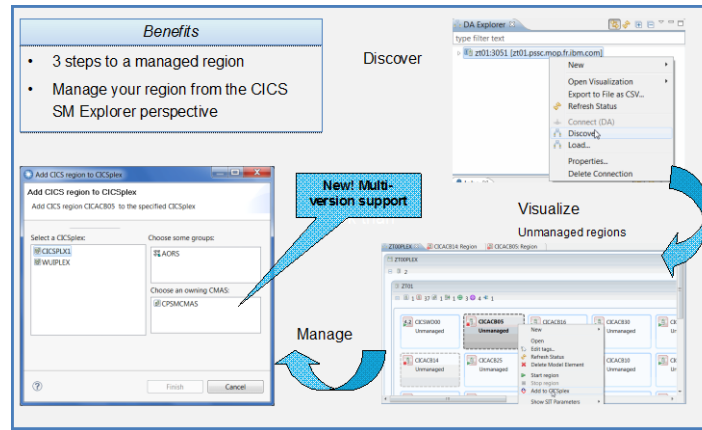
Benefits

• 3 steps to a managed region

• Manage your region from the CICS SM Explorer perspective

Discover

DA Explorer

type filter text

zt01:3051 [zt01.pssc.mop.fr.ibm.com]

New

Open Visualization

Export to File as CSV...

Refresh Status

Connect (DA)

Discover

Load...

Properties...

Delete Connection

Add CICS region to CICSplex

Add CICS region to CICSplex

Add CICS region CICAC805 to the specified CICSplex

Select a CICSplex:

CICSPLX1

WUIPLEX

Choose some groups:

AORS

Choose an owning CMAS:

CPSMCMAS

Finish

Cancel

New! Multi-version support

Visualize

Unmanaged regions

ZT0XPLEX

CICAC814: Region

CICAC805: Region

ZT0XPLEX

ZT01

CICSWD00 Unmanaged

CICAC805 Unmanaged

CICAC816 Unmanaged

CICAC830 Unmanaged

CICAC814 Unmanaged

CICAC825 Unmanaged

CICAC810 Unmanaged

New

Open

Edit tags...

Refresh Status

Delete Model Element

Start region

Stop region

Add to CICSplex

Show SIT Parameters

Manage